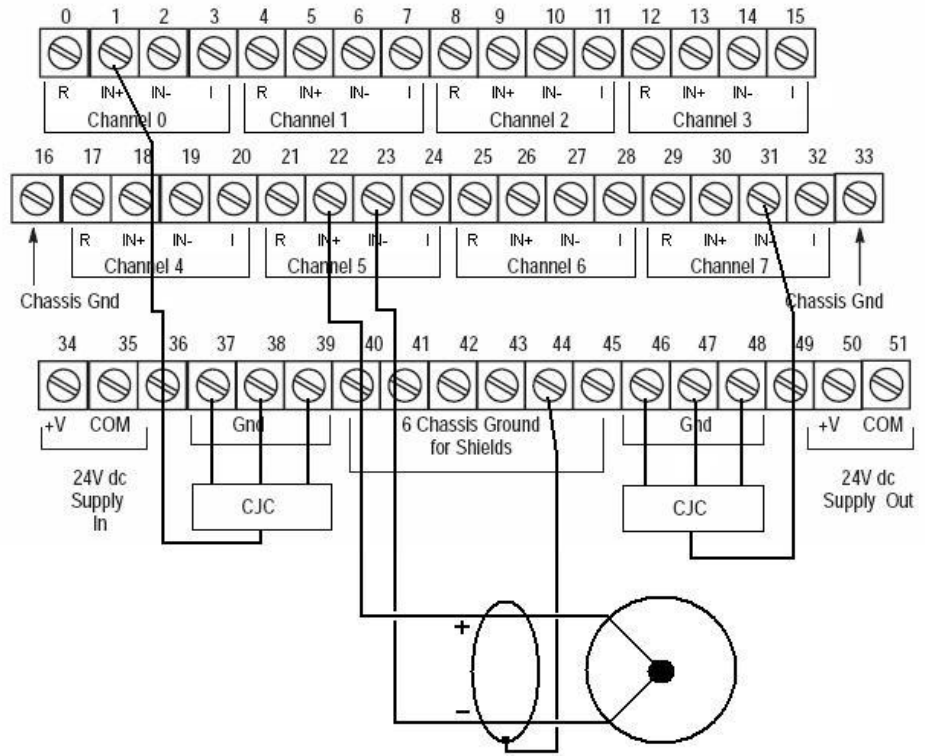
0 1 2 3 4 5 6 7 8 9 10 11 12 13 14 15

R IN+ IN- I R IN+ IN- I R IN+ IN- I R IN+ IN- I

Channel 0 Channel 1 Channel 2 Channel 3

16 17 18 19 20 21 22 23 24 25 26 27 28 29 30 31 32 33

R IN+ IN- I R IN+ IN- I R IN+ IN- I R IN+ IN- I

Channel 4 Channel 5 Channel 6 Channel 7

Chassis Gnd

Chassis Gnd

34 35 36 37 38 39 40 41 42 43 44 45 46 47 48 49 50 51

+V COM

Gnd

6 Chassis Ground for Shields

Gnd

+V COM

24V dc Supply In

CJC

CJC

24V dc Supply Out

+

−